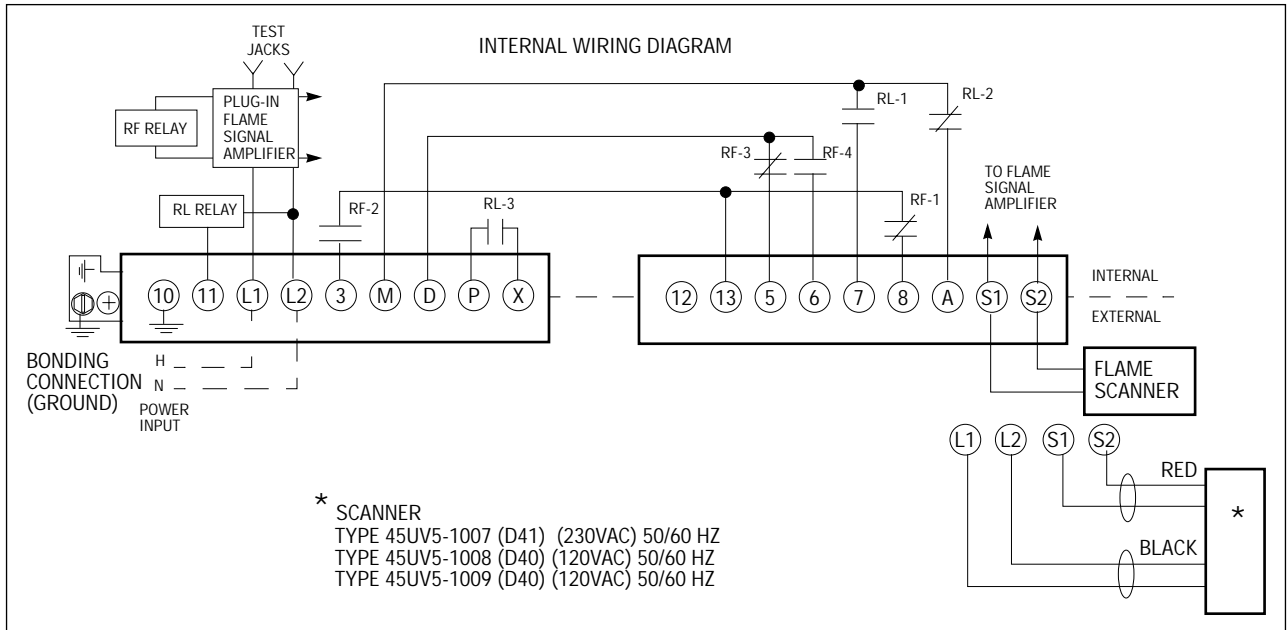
INTERNAL WIRING DIAGRAM

TEST JACKS

PLUG-IN FLAME SIGNAL AMPLIFIER

RF RELAY

RL RELAY

RL-1

RL-2

RF-3

RF-4

RF-2

RL-3

RF-1

TO FLAME SIGNAL AMPLIFIER

10 11 L1 L2 3 M D P X

12 13 5 6 7 8 A S1 S2

INTERNAL

EXTERNAL

BONDING CONNECTION (GROUND)

H

N

POWER INPUT

FLAME SCANNER

L1 L2 S1 S2

RED

BLACK

*

* SCANNER
TYPE 45UV5-1007 (D41) (230VAC) 50/60 HZ
TYPE 45UV5-1008 (D40) (120VAC) 50/60 HZ
TYPE 45UV5-1009 (D40) (120VAC) 50/60 HZ